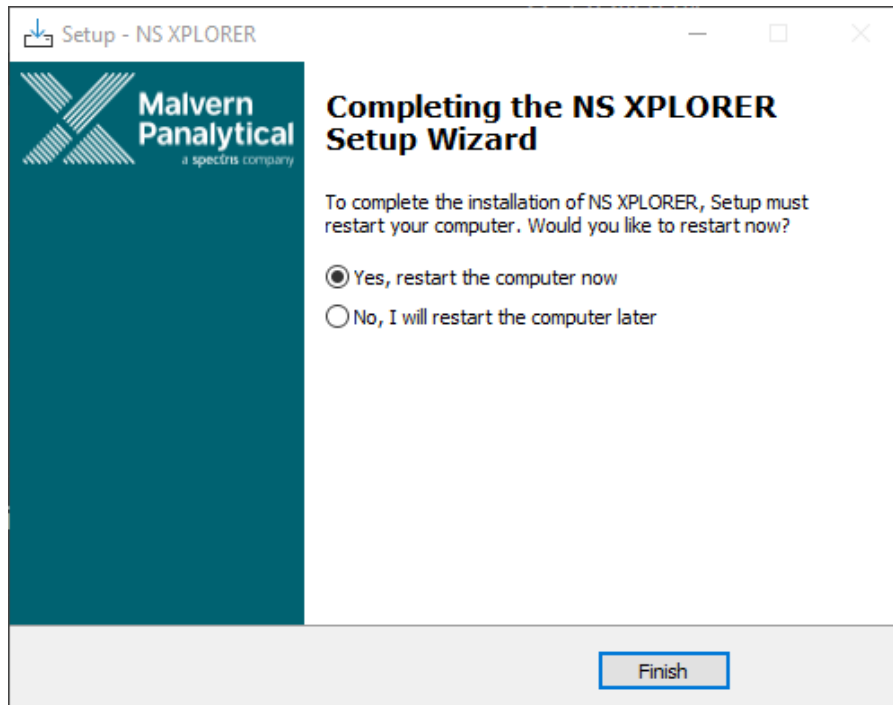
Setup - NS XPLORER

Malvern Panalytical
a spectris company

Completing the NS XPLORER Setup Wizard

To complete the installation of NS XPLORER, Setup must restart your computer. Would you like to restart now?

Yes, restart the computer now

No, I will restart the computer later

Finish